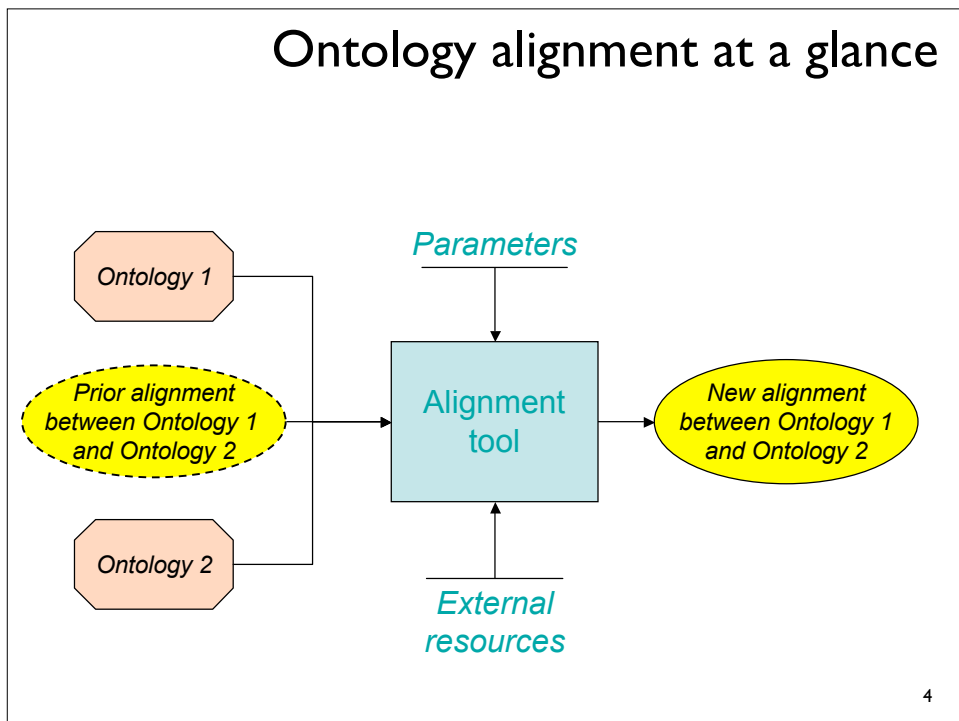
Ontology alignment at a glance

Parameters

Ontology 1

Prior alignment between Ontology 1 and Ontology 2

Alignment tool

New alignment between Ontology 1 and Ontology 2

Ontology 2

External resources

4